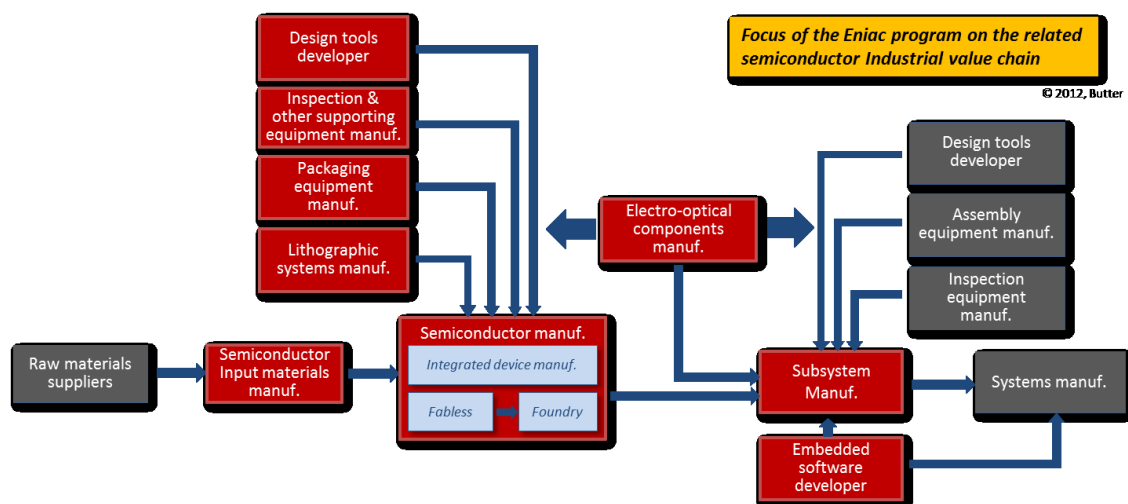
Focus of the Eniac program on the related semiconductor Industrial value chain

© 2012, Butter

Design tools developer

Inspection & other supporting equipment manuf.

Packaging equipment manuf.

Lithographic systems manuf.

Electro-optical components manuf.

Design tools developer

Assembly equipment manuf.

Inspection equipment manuf.

Raw materials suppliers

Semiconductor Input materials manuf.

Semiconductor manuf.

Integrated device manuf.

Fabless

Foundry

Subsystem Manuf.

Systems manuf.

Embedded software developer